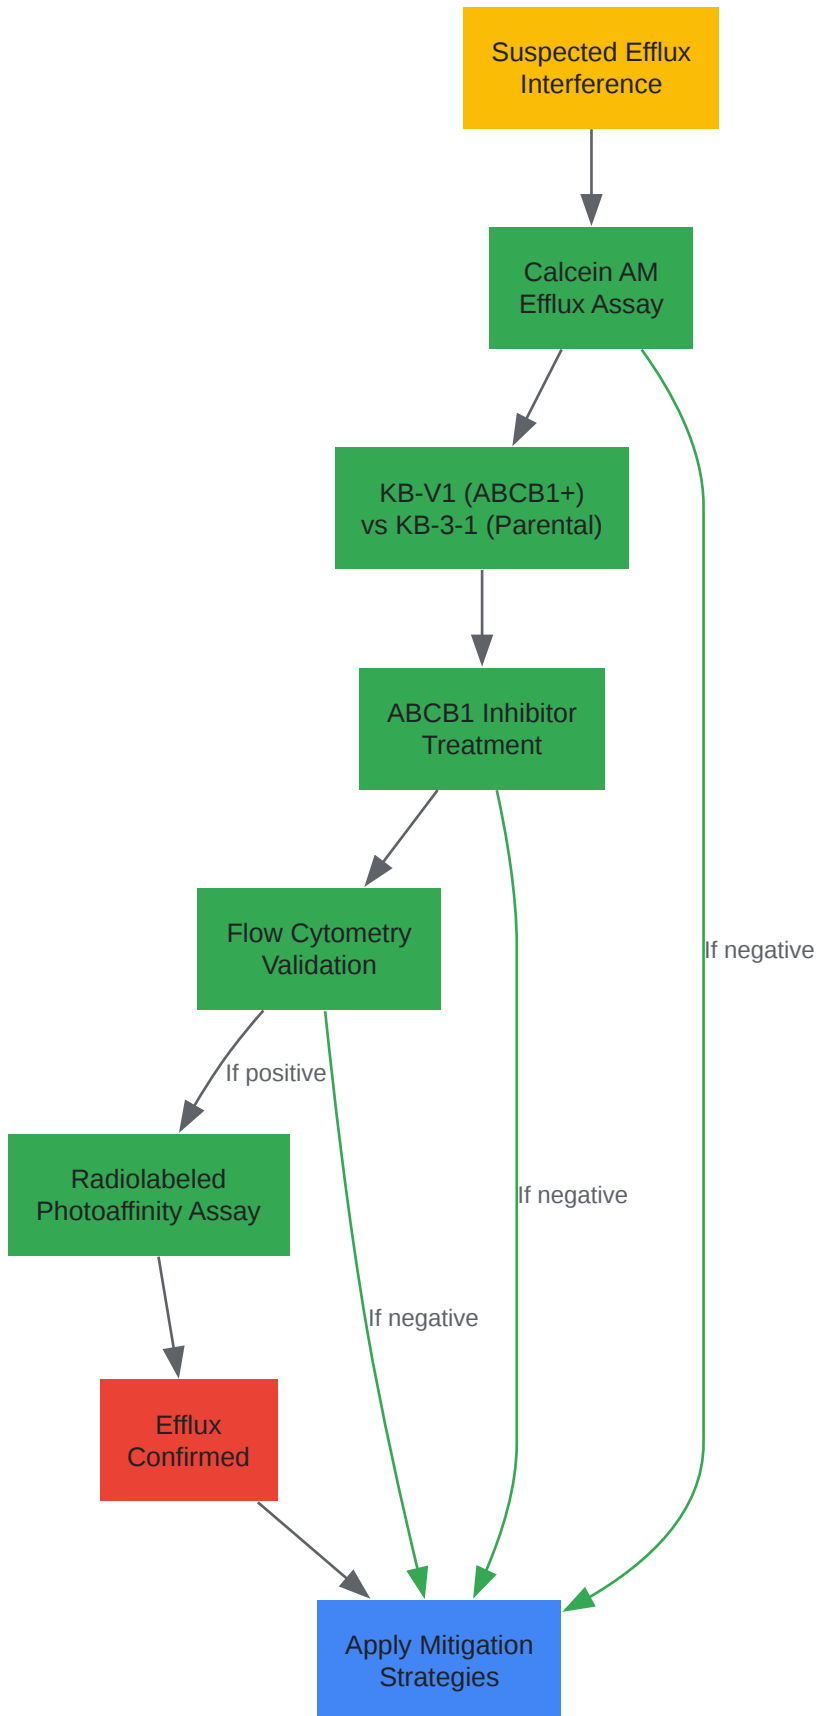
Suspected Efflux Interference

Calcein AM Efflux Assay

KB-V1 (ABCB1+) vs KB-3-1 (Parental)

ABCB1 Inhibitor Treatment

Flow Cytometry Validation

If negative

If positive

Radiolabeled Photoaffinity Assay

If negative

If negative

Efflux Confirmed

Apply Mitigation Strategies